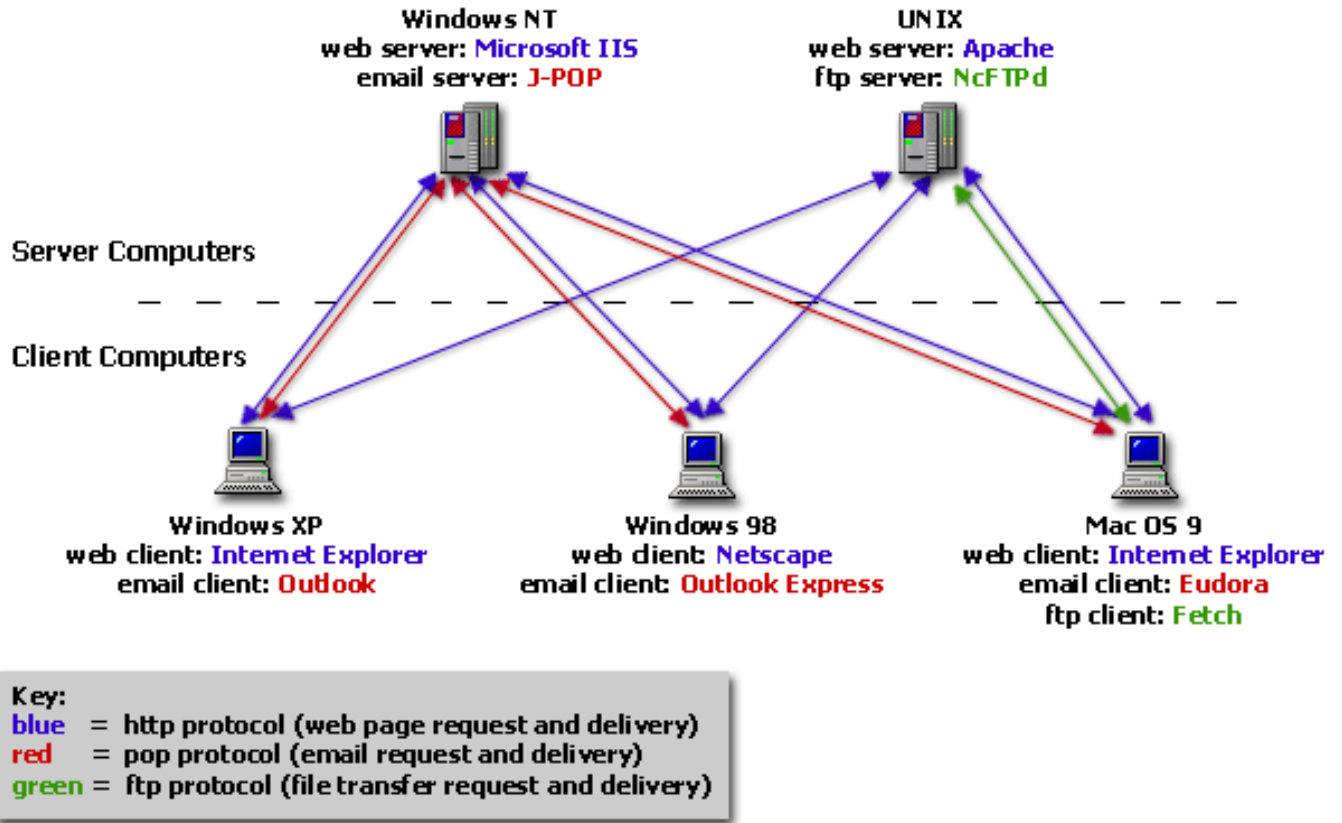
Windows NT
web server: Microsoft IIS
email server: J-POP

UNIX
web server: Apache
ftp server: NcFTPd

Server Computers

Client Computers

Windows XP
web client: Internet Explorer
email client: Outlook

Windows 98
web client: Netscape
email client: Outlook Express

Mac OS 9
web client: Internet Explorer
email client: Eudora
ftp client: Fetch

Key:
blue = http protocol (web page request and delivery)
red = pop protocol (email request and delivery)
green = ftp protocol (file transfer request and delivery)